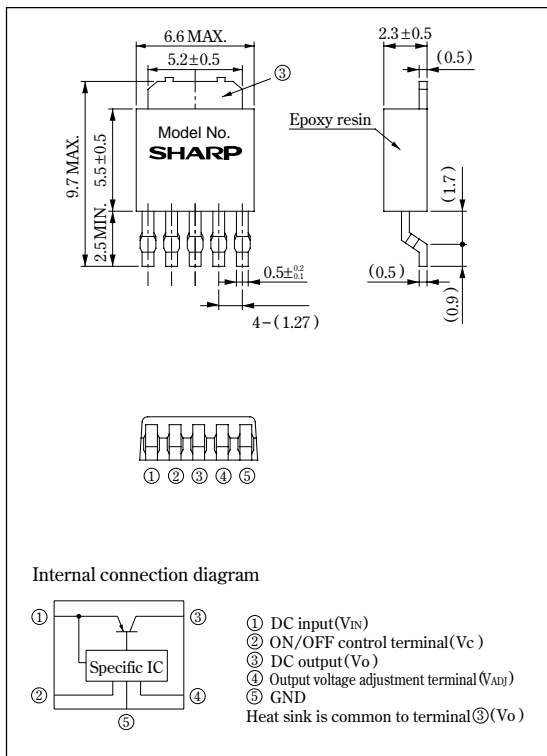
6.6 MAX.
5.2±0.5
③
Model No.
SHARP
9.7 MAX.
5.5±0.5
2.5 MIN.
$0.5\pm^{0.2}_{0.1}$
4−(1.27)
2.3±0.5
(0.5)
Epoxy resin
(1.7)
(0.5)
(0.9)

① ② ③ ④ ⑤

Internal connection diagram

①
③
Specific IC
②
④
⑤

① DC input($V_{IN}$)
② ON/OFF control terminal(Vc)
③ DC output(Vo)
④ Output voltage adjustment terminal($V_{ADJ}$)
⑤ GND
Heat sink is common to terminal③(Vo)